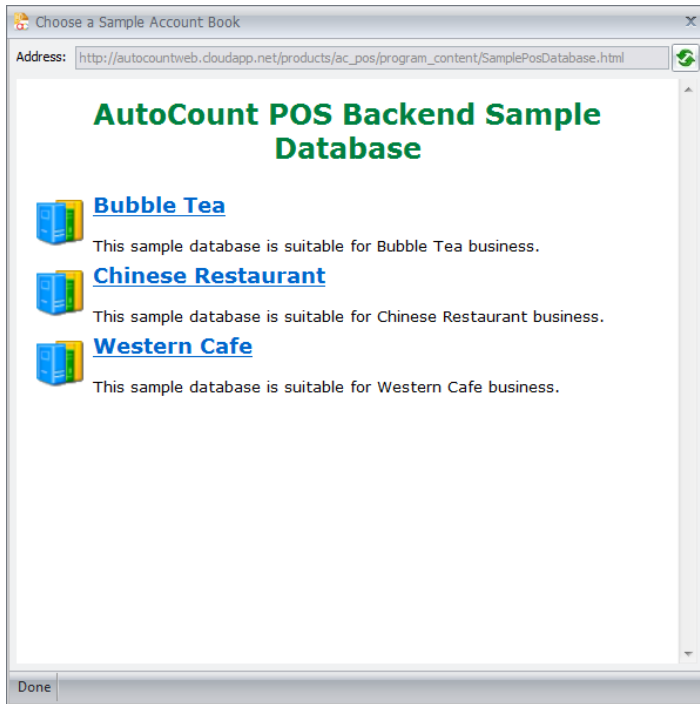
Choose a Sample Account Book

Address: http://autocountweb.cloudapp.net/products/ac_pos/program_content/SamplePosDatabase.html

AutoCount POS Backend Sample Database

Bubble Tea

This sample database is suitable for Bubble Tea business.

Chinese Restaurant

This sample database is suitable for Chinese Restaurant business.

Western Cafe

This sample database is suitable for Western Cafe business.

Done